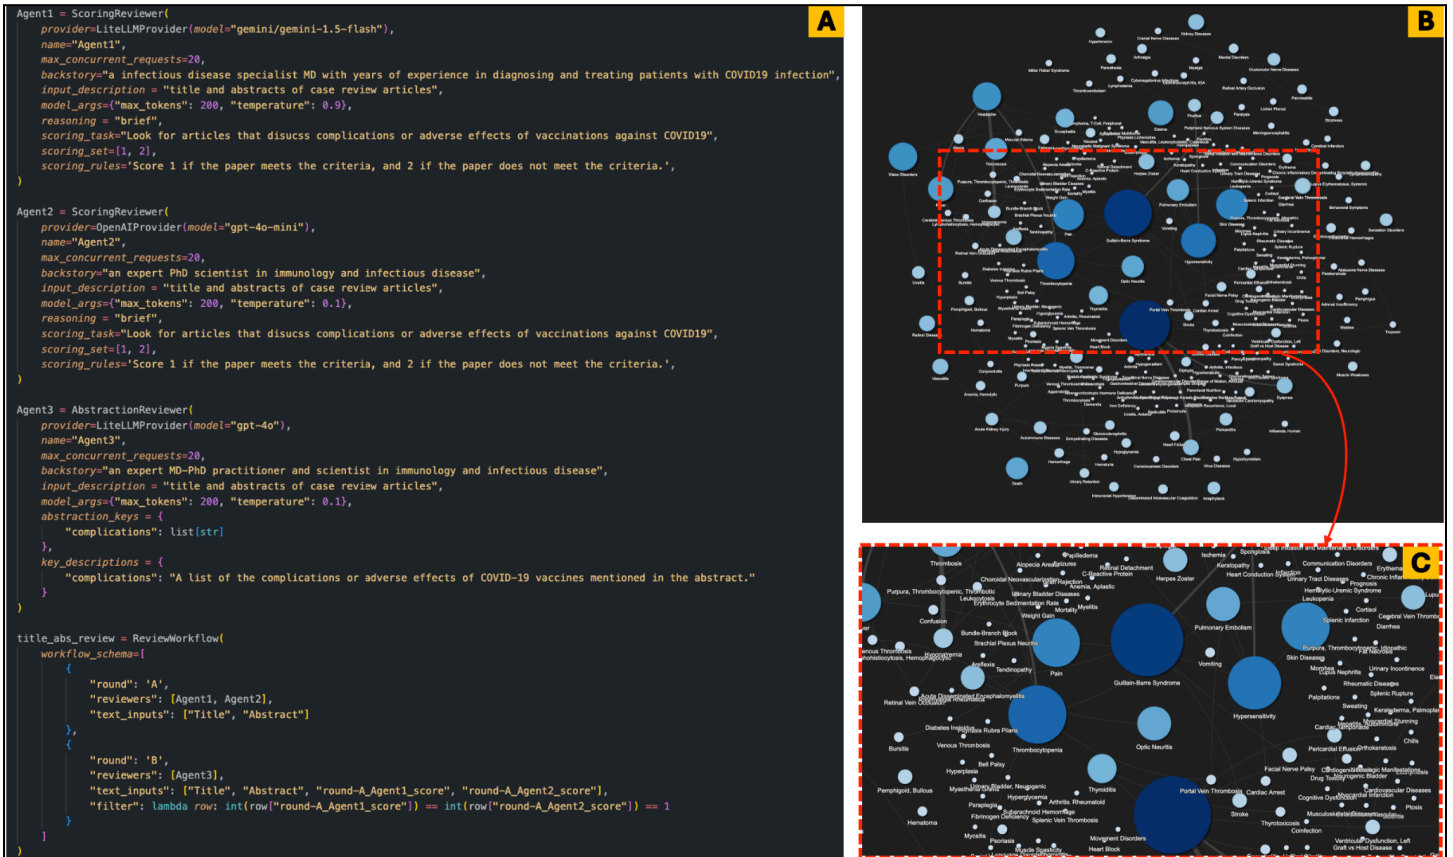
A

Agent1 = ScoringReviewer(
provider=LiteLLMProvider(model="gemini/gemini-1.5-flash"),
name="Agent1",
max_concurrent_requests=20,
backstory="a infectious disease specialist MD with years of experience in diagnosing and treating patients with COVID19 infection",
input_description = "title and abstracts of case review articles",
model_args={"max_tokens": 200, "temperature": 0.9},
reasoning = "brief",
scoring_task="Look for articles that disucss complications or adverse effects of vaccinations against COVID19",
scoring_set=[1, 2],
scoring_rules='Score 1 if the paper meets the criteria, and 2 if the paper does not meet the criteria.',
)

Agent2 = ScoringReviewer(
provider=OpenAIProvider(model="gpt-4o-mini"),
name="Agent2",
max_concurrent_requests=20,
backstory="an expert PhD scientist in immunology and infectious disease",
input_description = "title and abstracts of case review articles",
model_args={"max_tokens": 200, "temperature": 0.1},
reasoning = "brief",
scoring_task="Look for articles that disucss complications or adverse effects of vaccinations against COVID19",
scoring_set=[1, 2],
scoring_rules='Score 1 if the paper meets the criteria, and 2 if the paper does not meet the criteria.',
)

Agent3 = AbstractionReviewer(
provider=LiteLLMProvider(model="gpt-4o"),
name="Agent3",
max_concurrent_requests=20,
backstory="an expert MD-PhD practitioner and scientist in immunology and infectious disease",
input_description = "title and abstracts of case review articles",
model_args={"max_tokens": 200, "temperature": 0.1},
abstraction_keys = {
"complications": list[str]
},
key_descriptions = {
"complications": "A list of the complications or adverse effects of COVID-19 vaccines mentioned in the abstract."
}
)

title_abs_review = ReviewWorkflow(
workflow_schema=[
{
"round": 'A',
"reviewers": [Agent1, Agent2],
"text_inputs": ["Title", "Abstract"]
},
{
"round": 'B',
"reviewers": [Agent3],
"text_inputs": ["Title", "Abstract", "round-A_Agent1_score", "round-A_Agent2_score"],
"filter": lambda row: int(row["round-A_Agent1_score"]) == int(row["round-A_Agent2_score"]) == 1
}
]
)

B

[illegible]

C

Thrombosis Alopecia Areata Seizures Papilledema Retinal Detachment C-Reactive Protein Anemia, Aplastic Herpes Zoster Ischemia Spongiosis Keratopathy Heart Conduction System Communication Disorders Urinary Tract Diseases Chronic Inflammatory Erythema Hemolytic-Uremic Syndrome Leukopenia Prognosis Lupus Choroidal Neovascularization Urinary Bladder Diseases Erythrocyte Sedimentation Rate Mortality Myelitis Weight Gain Purpura, Thrombocytopenic, Thrombotic Leukocytosis Confusion Bundle-Branch Block Brachial Plexus Neuritis Pulmonary Embolism Splenic Infarction Cortisol Cerebral Vein Thrombosis Diarrhea Purpura, Thrombocytopenic, Idiopathic Fat Necrosis Skin Diseases Urinary Incontinence Lupus Nephritis Venous Thrombosis Hemophagocytic Lymphohistiocytosis Hypomania Areflexia Tendinopathy Vomiting Pain Guillain-Barre Syndrome Hypersensitivity Rheumatic Diseases Splenic Rupture Palpitations Sweating Keratoderma, Palmoplantar Myocardial Stunning Acute Disseminated Encephalomyelitis Retinal Vein Occlusion Diabetes Insipidus Purpura Rubra Pilaris Venous Thrombosis Bursitis Thrombocytopenia Optic Neuritis Pericardial Effusion Orthokeratosis Chills Bell Palsy Hyperplasia Myasthenia Gravis Neurogenic Hyperglycemia Pemphigoid, Bullous Thyroiditis Portal Vein Thrombosis Cardiac Arrest Facial Nerve Palsy Drug Toxicity Neurogenic Bladder Cardiovascular Diseases Cognitive Dysfunction Myocardial Infarction Ptosis Psoriasis Arthritis, Rheumatoid Subarachnoid Hemorrhage Fibrinogen Deficiency Splenic Vein Thrombosis Stroke Thyrotoxicosis Hematoma Myositis Psoriasis Muscle Spasticity Movement Disorders Heart Block Musculoskeletal Pain Coinfection Ventricular Dysfunction, Left Graft vs Host Disease